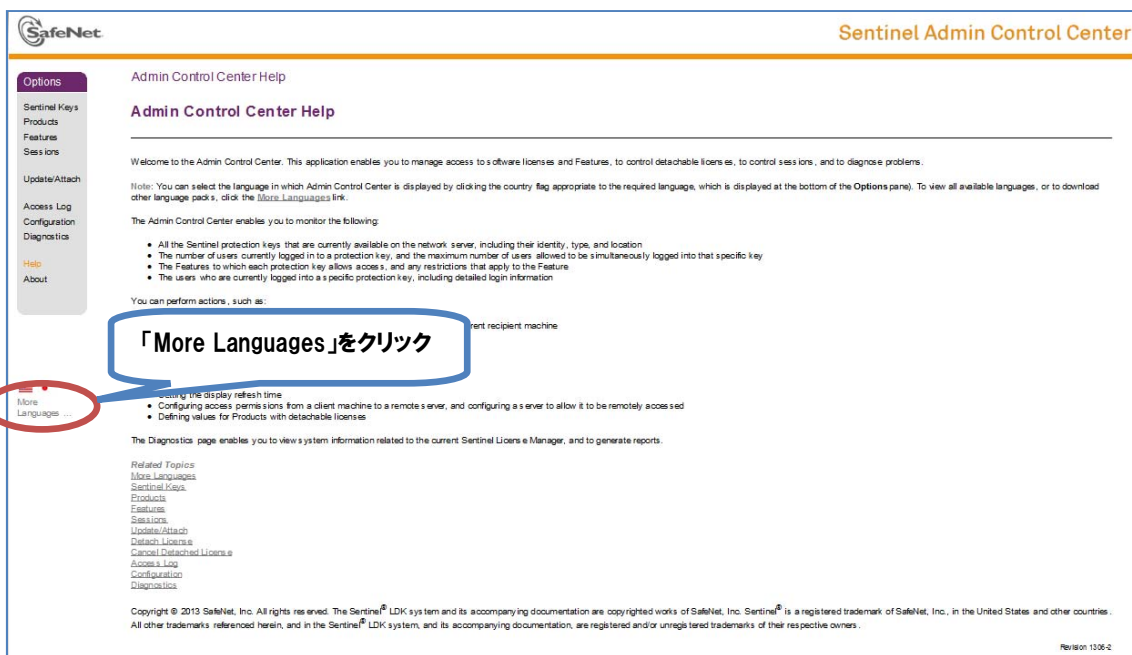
SafeNet

Sentinel Admin Control Center

Options

Sentinel Keys
Products
Features
Sessions

Update/Attach

Access Log
Configuration
Diagnostics

Help
About

More Languages ...

Admin Control Center Help

Admin Control Center Help

Welcome to the Admin Control Center. This application enables you to manage access to software licenses and Features, to control detachable licenses, to control sessions, and to diagnose problems.

Note: You can select the language in which Admin Control Center is displayed by clicking the country flag appropriate to the required language, which is displayed at the bottom of the Options pane). To view all available languages, or to download other language packs, click the More Languages link.

The Admin Control Center enables you to monitor the following:

- All the Sentinel protection keys that are currently available on the network server, including their identity, type, and location
- The number of users currently logged in to a protection key, and the maximum number of users allowed to be simultaneously logged into that specific key
- The Features to which each protection key allows access, and any restrictions that apply to the Feature
- The users who are currently logged into a specific protection key, including detailed login information

You can perform actions, such as:

「More Languages」をクリック

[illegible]rent recipient machine

- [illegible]ting the display refresh time
- Configuring access permissions from a client machine to a remote server, and configuring a server to allow it to be remotely accessed
- Defining values for Products with detachable licenses

The Diagnostics page enables you to view system information related to the current Sentinel License Manager, and to generate reports.

Related Topics
More Languages
Sentinel Keys
Products
Features
Sessions
Update/Attach
Detach License
Cancel Detached License
Access Log
Configuration
Diagnostics

Copyright © 2013 SafeNet, Inc. All rights reserved. The Sentinel® LDK system and its accompanying documentation are copyrighted works of SafeNet, Inc. Sentinel® is a registered trademark of SafeNet, Inc., in the United States and other countries. All other trademarks referenced herein, and in the Sentinel® LDK system, and its accompanying documentation, are registered and/or unregistered trademarks of their respective owners.

Revision 1306-2